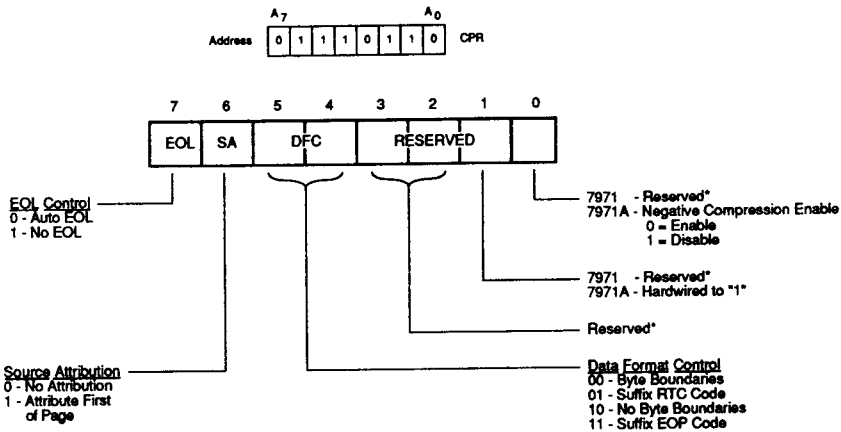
$A_7$ $A_0$

Address

| 0 | 1 | 1 | 1 | 0 | 1 | 1 | 0 |
|---|---|---|---|---|---|---|---|

CPR

| 7 | 6 | 5 | 4 | 3 | 2 | 1 | 0 |
|---|---|---|---|---|---|---|---|
| EOL | SA | DFC | | RESERVED | | | |

EOL Control
0 - Auto EOL
1 - No EOL

7971 - Reserved*
7971A - Negative Compression Enable
0 = Enable
1 = Disable

7971 - Reserved*
7971A - Hardwired to "1"

Reserved*

Source Attribution
0 - No Attribution
1 - Attribute First of Page

Data Format Control
00 - Byte Boundaries
01 - Suffix RTC Code
10 - No Byte Boundaries
11 - Suffix EOP Code